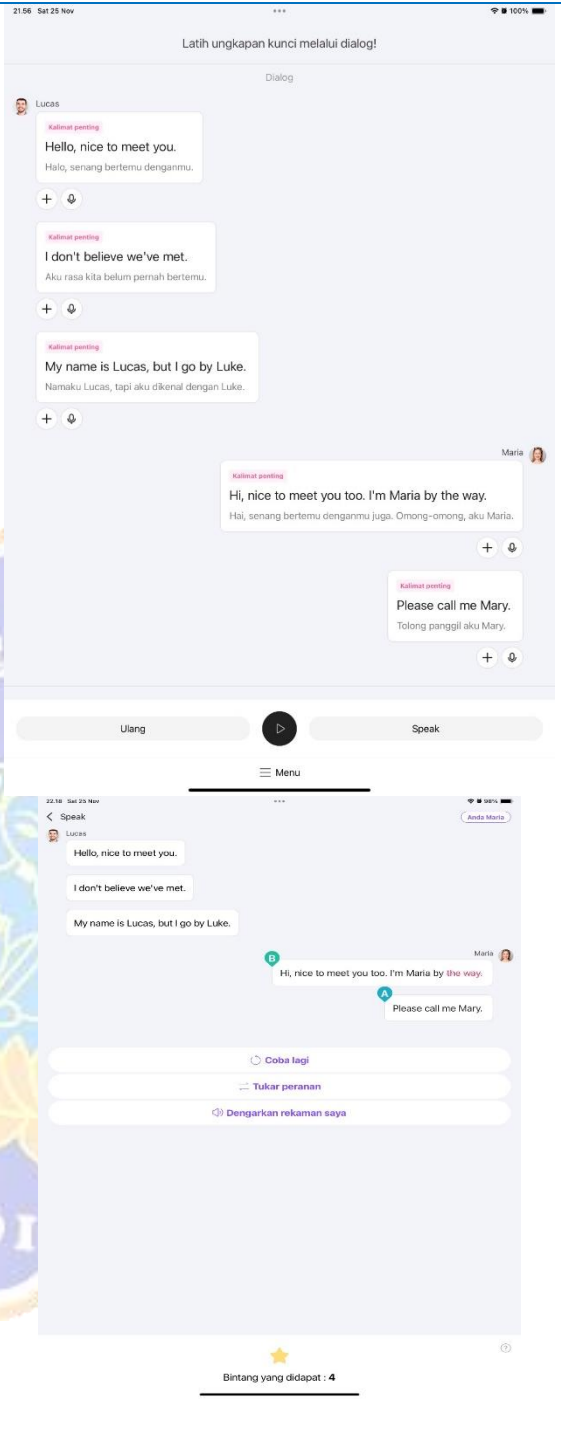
21.56 Sat 25 Nov

100%

Latih ungkapan kunci melalui dialog!

Dialog

Lucas

Kalimat penting
Hello, nice to meet you.
Halo, senang bertemu denganmu.

Kalimat penting
I don't believe we've met.
Aku rasa kita belum pernah bertemu.

Kalimat penting
My name is Lucas, but I go by Luke.
Namaku Lucas, tapi aku dikenal dengan Luke.

Maria

Kalimat penting
Hi, nice to meet you too. I'm Maria by the way.
Hai, senang bertemu denganmu juga. Omong-omong, aku Maria.

Kalimat penting
Please call me Mary.
Tolong panggil aku Mary.

Ulang

Speak

Menu

22.18 Sat 25 Nov

98%

< Speak

Anda Maria

Lucas

Hello, nice to meet you.

I don't believe we've met.

My name is Lucas, but I go by Luke.

Maria

B

Hi, nice to meet you too. I'm Maria by the way.

A

Please call me Mary.

Coba lagi

Tukar peranan

Dengarkan rekaman saya

Bintang yang didapat : 4